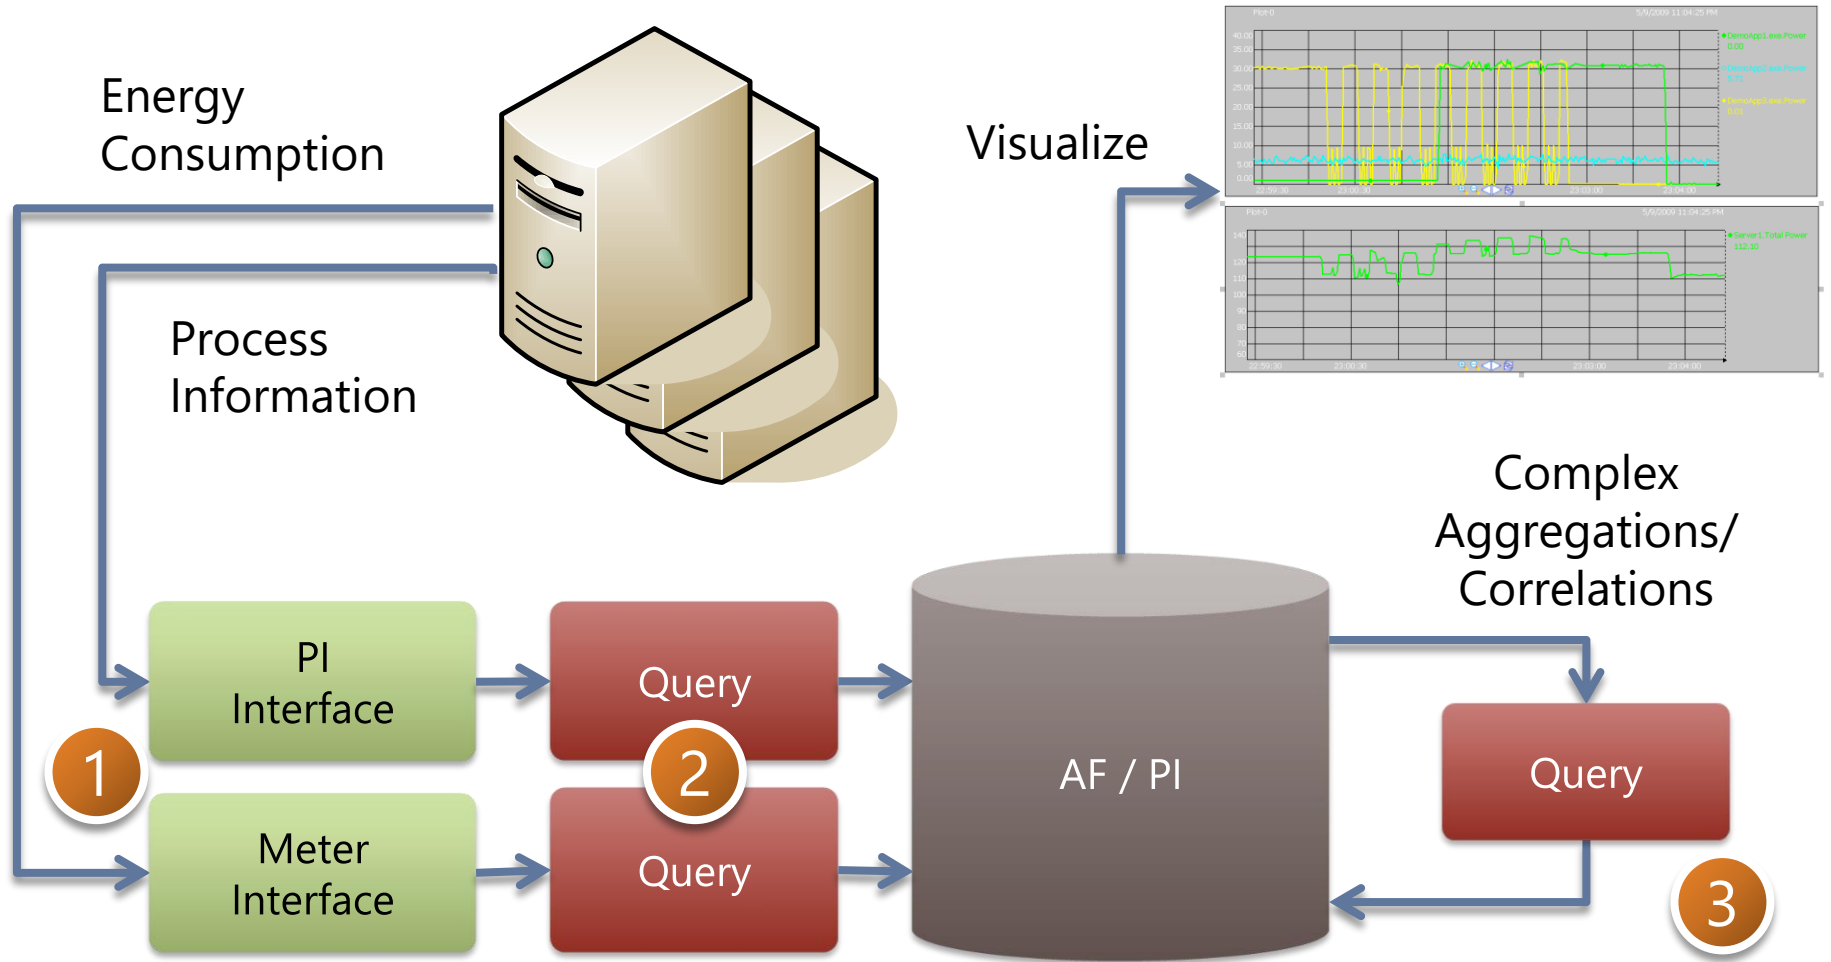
Energy Consumption

Process Information

Visualize

Plot-0

5/9/2009 11:04:25 PM

40.00
35.00
30.00
25.00
20.00
15.00
10.00
5.00
0.00

DemoApp1.exe.Power
0.00

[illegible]

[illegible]

22:59:30 23:00:30 23:03:00 23:04:00

Plot-0

5/9/2009 11:04:25 PM

140
120
110
100
90
80
70
60

Server1.Total Power
112.10

22:59:30 23:00:30 23:03:00 23:04:00

Complex Aggregations/ Correlations

PI Interface

Query

AF / PI

Query

1

2

Meter Interface

Query

3